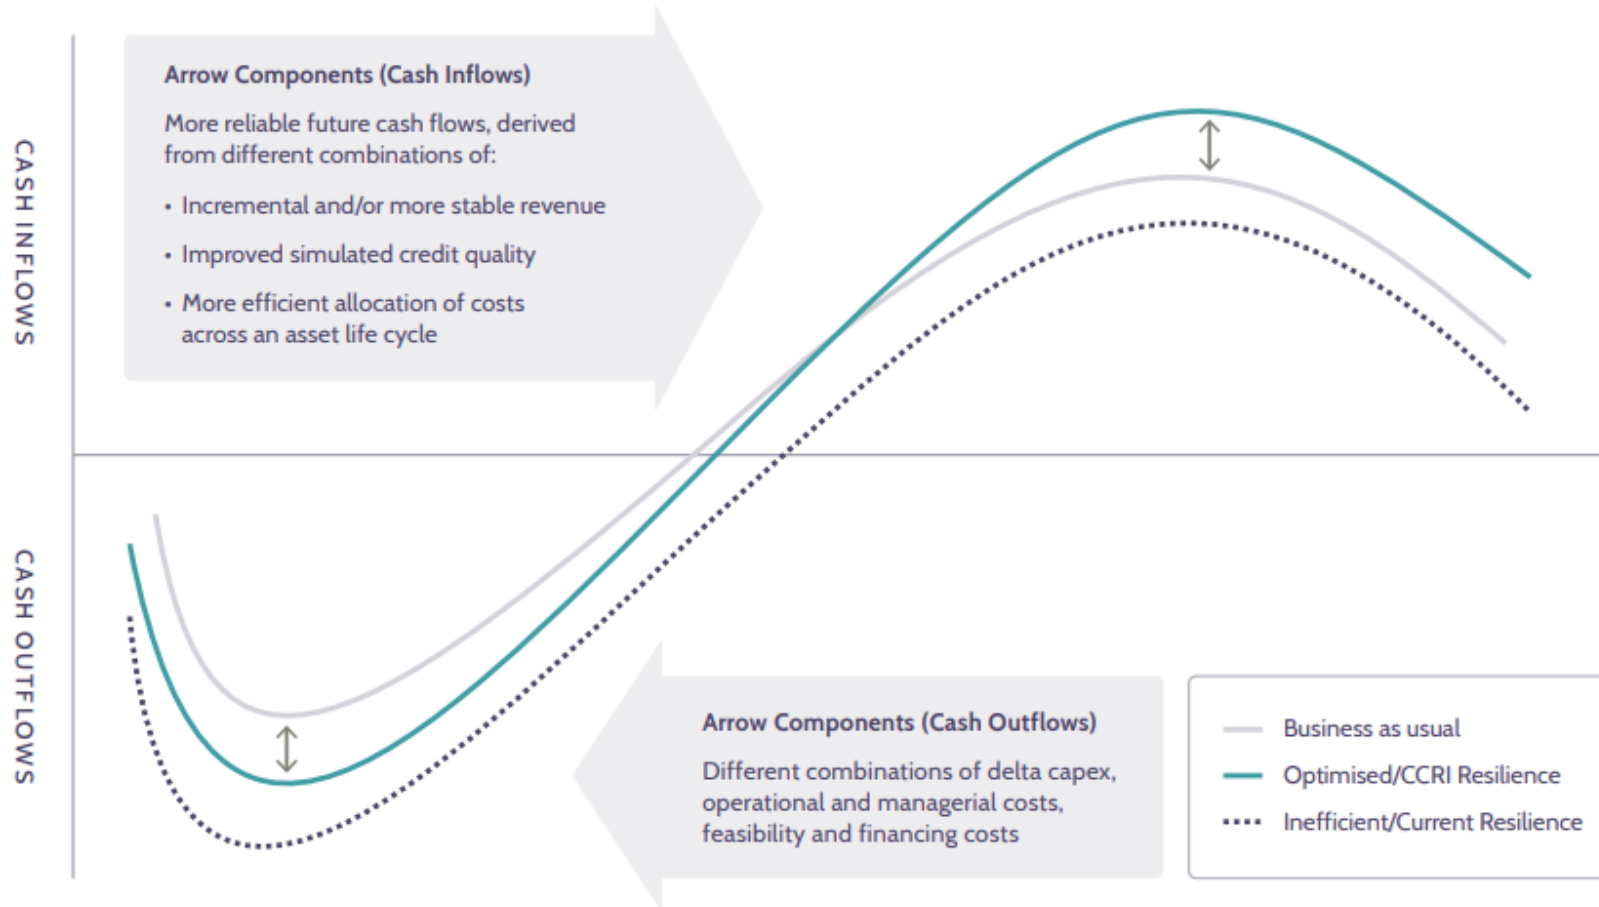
CASH INFLOWS

CASH OUTFLOWS

Arrow Components (Cash Inflows)

More reliable future cash flows, derived from different combinations of:

• Incremental and/or more stable revenue

• Improved simulated credit quality

• More efficient allocation of costs across an asset life cycle

Arrow Components (Cash Outflows)

Different combinations of delta capex, operational and managerial costs, feasibility and financing costs

Business as usual

Optimised/CCRI Resilience

Inefficient/Current Resilience